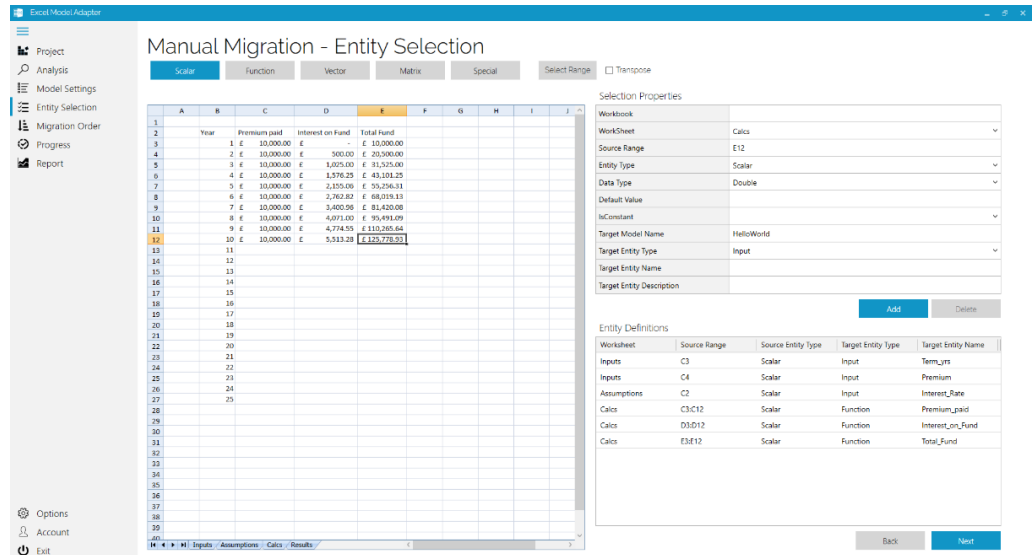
Excel Model Adapter

Project
Analysis
Model Settings
Entity Selection
Migration Order
Progress
Report

Options
Account
Exit

Manual Migration - Entity Selection

Scalar | Function | Vector | Matrix | Special | Select Range | Transpose

| | A | B | C | D | E | F | G | H | I | J |
|---|---|---|---|---|---|---|---|---|---|---|
| 1 | | | | | | | | | | |
| 2 | | Year | Premium paid | Interest on Fund | Total Fund | | | | | |
| 3 | | 1 | £ 10,000.00 | £ - | £ 10,000.00 | | | | | |
| 4 | | 2 | £ 10,000.00 | £ 500.00 | £ 20,500.00 | | | | | |
| 5 | | 3 | £ 10,000.00 | £ 1,025.00 | £ 31,525.00 | | | | | |
| 6 | | 4 | £ 10,000.00 | £ 1,576.25 | £ 43,101.25 | | | | | |
| 7 | | 5 | £ 10,000.00 | £ 2,155.06 | £ 55,256.31 | | | | | |
| 8 | | 6 | £ 10,000.00 | £ 2,762.82 | £ 68,019.13 | | | | | |
| 9 | | 7 | £ 10,000.00 | £ 3,400.96 | £ 81,420.08 | | | | | |
| 10 | | 8 | £ 10,000.00 | £ 4,071.00 | £ 95,491.09 | | | | | |
| 11 | | 9 | £ 10,000.00 | £ 4,774.55 | £ 110,265.64 | | | | | |
| 12 | | 10 | £ 10,000.00 | £ 5,513.28 | £ 125,778.93 | | | | | |
| 13 | | 11 | | | | | | | | |
| 14 | | 12 | | | | | | | | |
| 15 | | 13 | | | | | | | | |
| 16 | | 14 | | | | | | | | |
| 17 | | 15 | | | | | | | | |
| 18 | | 16 | | | | | | | | |
| 19 | | 17 | | | | | | | | |
| 20 | | 18 | | | | | | | | |
| 21 | | 19 | | | | | | | | |
| 22 | | 20 | | | | | | | | |
| 23 | | 21 | | | | | | | | |
| 24 | | 22 | | | | | | | | |
| 25 | | 23 | | | | | | | | |
| 26 | | 24 | | | | | | | | |
| 27 | | 25 | | | | | | | | |

28 29 30 31 32 33 34 35 36 37 38 39 40

Inputs / Assumptions / Calcs / Results

Selection Properties

| | |
|---|---|
| Workbook | |
| WorkSheet | Calcs |
| Source Range | E12 |
| Entity Type | Scalar |
| Data Type | Double |
| Default Value | |
| IsConstant | |
| Target Model Name | HelloWorld |
| Target Entity Type | Input |
| Target Entity Name | |
| Target Entity Description | |

Add | Delete

Entity Definitions

| Worksheet | Source Range | Source Entity Type | Target Entity Type | Target Entity Name |
|---|---|---|---|---|
| Inputs | C3 | Scalar | Input | Term_yrs |
| Inputs | C4 | Scalar | Input | Premium |
| Assumptions | C2 | Scalar | Input | Interest_Rate |
| Calcs | C3:C12 | Scalar | Function | Premium_paid |
| Calcs | D3:D12 | Scalar | Function | Interest_on_Fund |
| Calcs | E3:E12 | Scalar | Function | Total_Fund |

Back | Next